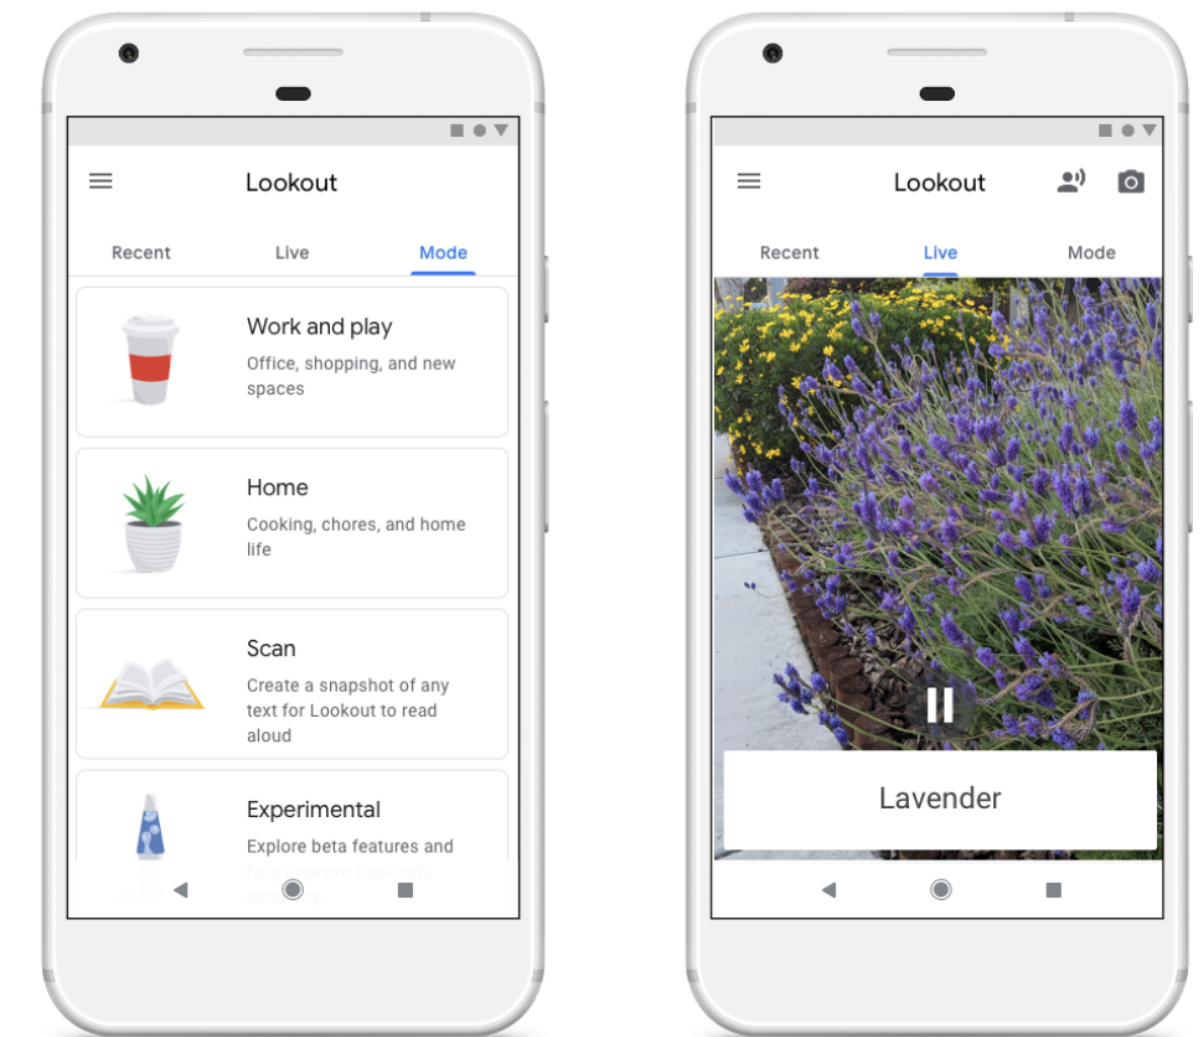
Lookout

Recent Live Mode

Work and play
Office, shopping, and new spaces

Home
Cooking, chores, and home life

Scan
Create a snapshot of any text for Lookout to read aloud

Experimental
Explore beta features and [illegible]

Lookout

Recent Live Mode

Lavender